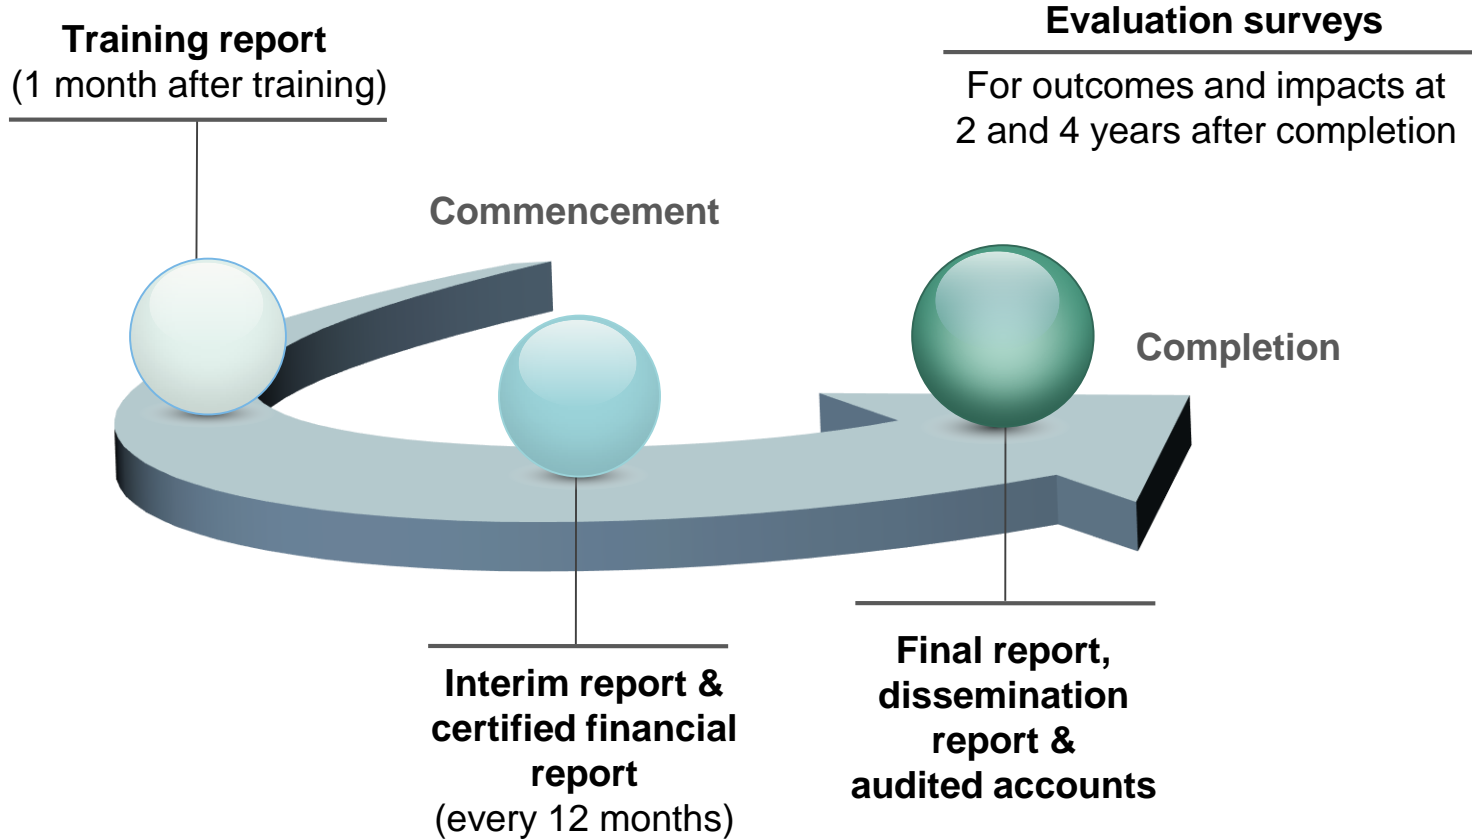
Training report
(1 month after training)

Evaluation surveys

For outcomes and impacts at 2 and 4 years after completion

Commencement

Completion

Interim report & certified financial report
(every 12 months)

Final report, dissemination report & audited accounts